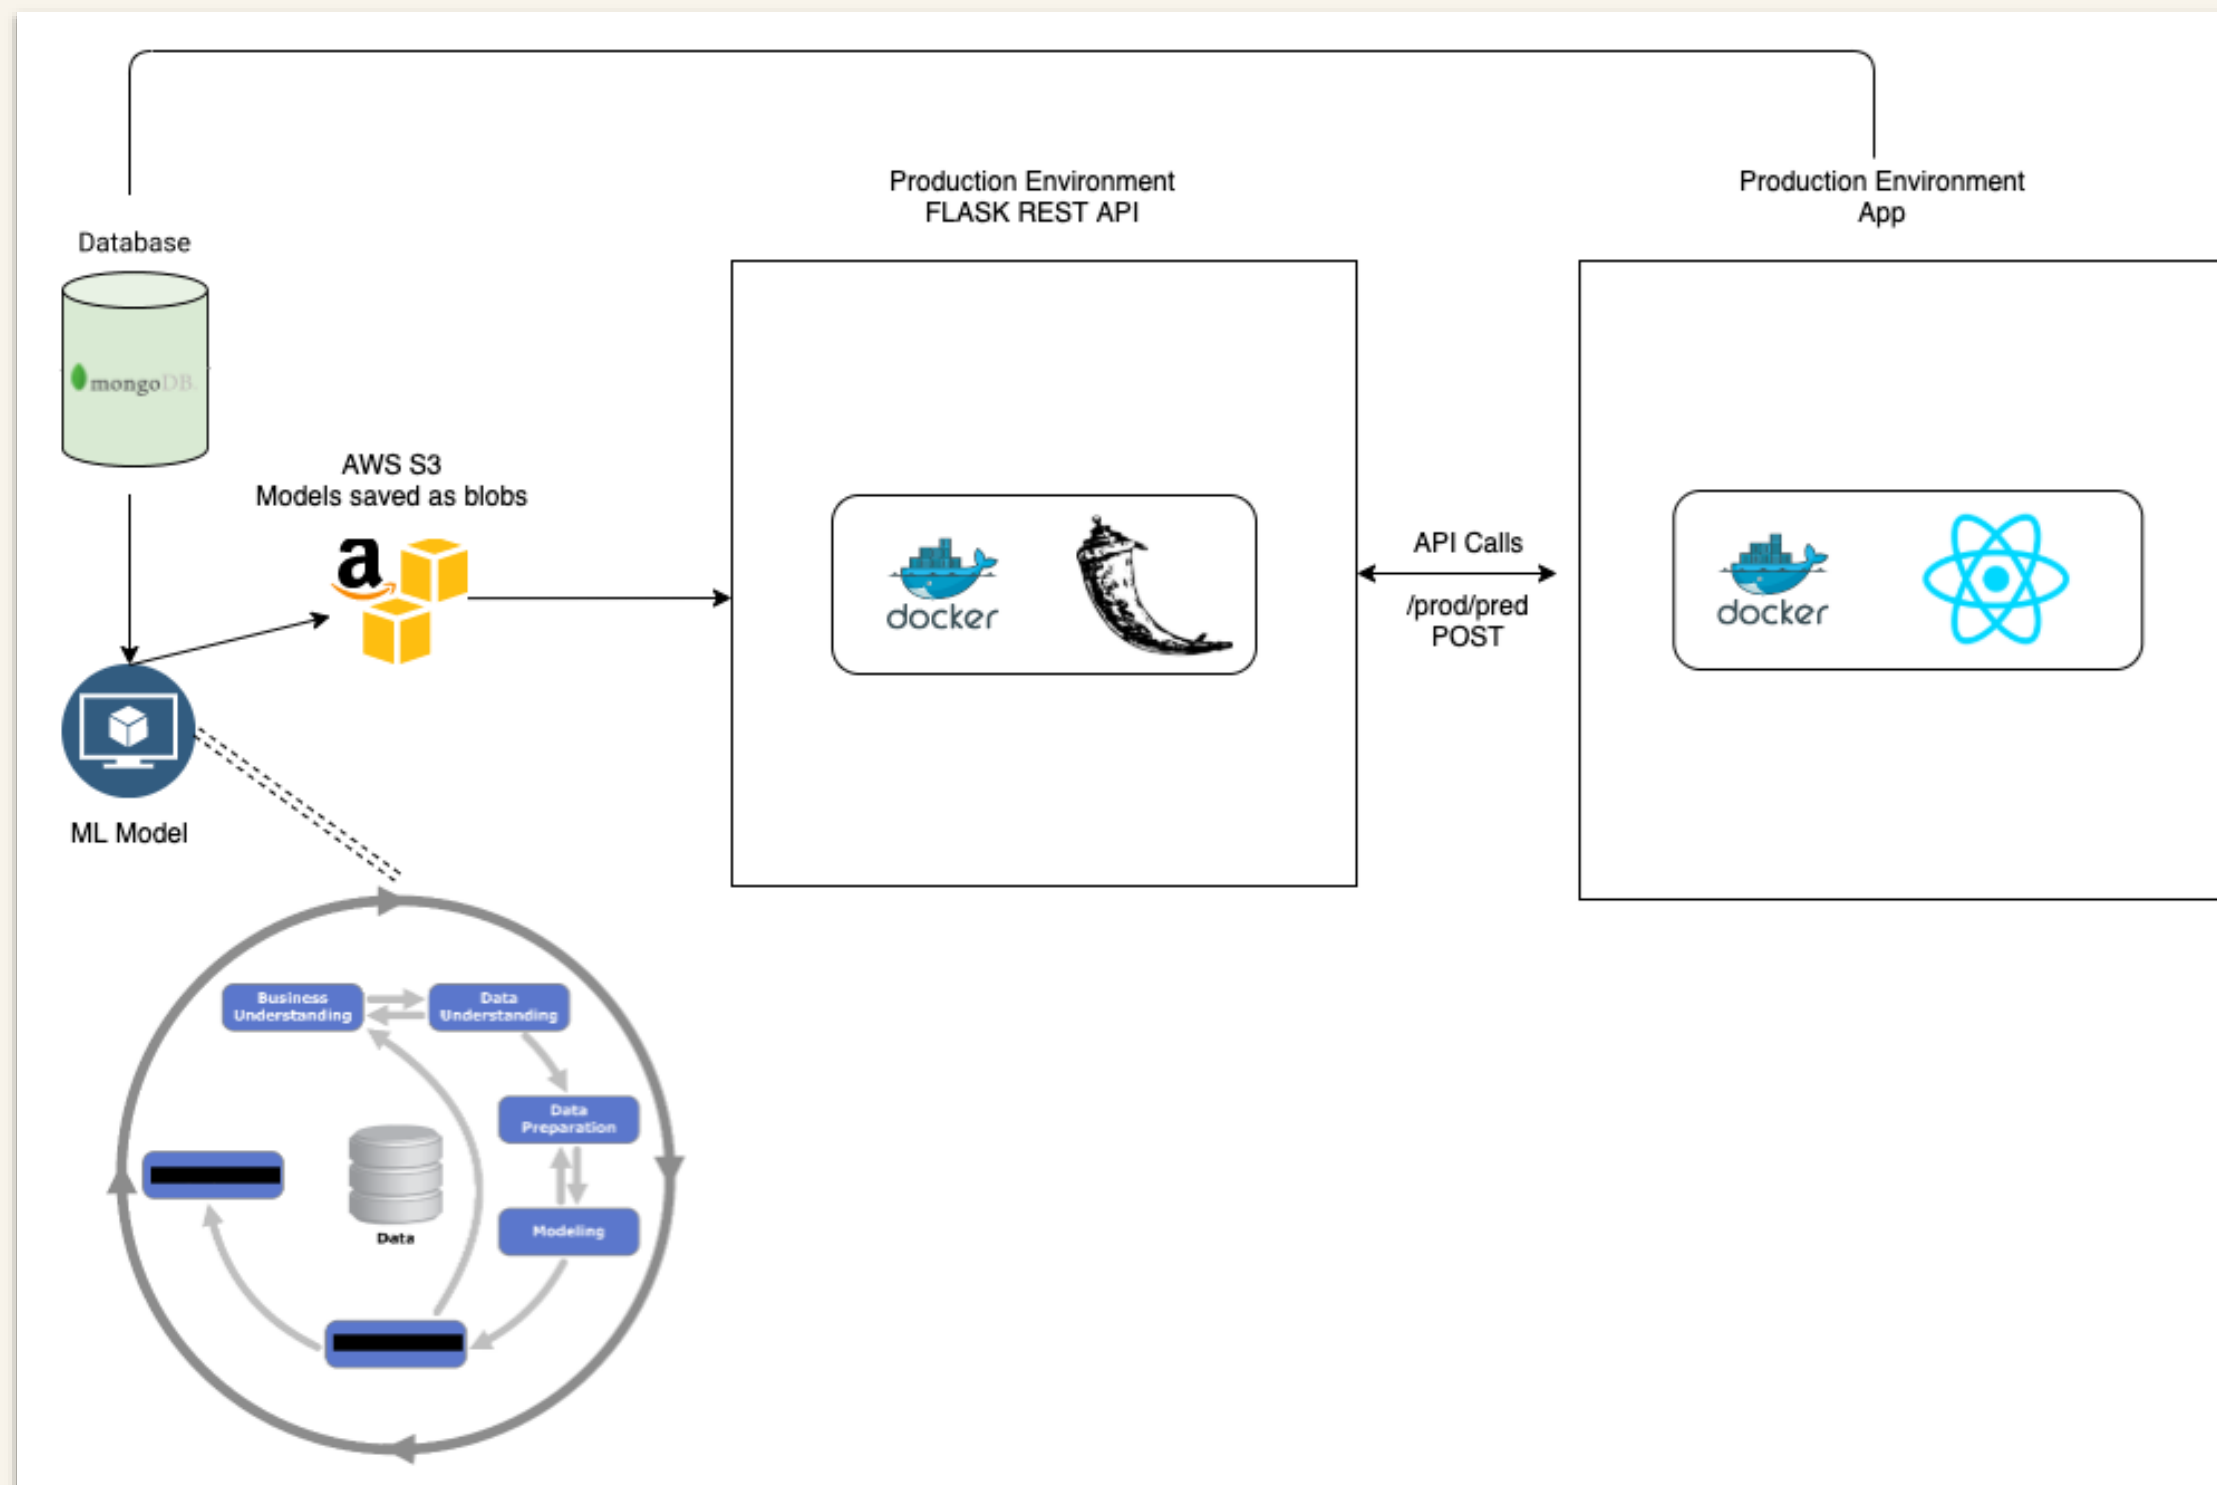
Production Environment
FLASK REST API

Production Environment
App

Database

mongoDB

AWS S3
Models saved as blobs

a

docker

API Calls

/prod/pred
POST

docker

ML Model

Business Understanding

Data Understanding

Data Preparation

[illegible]

Data

Modeling

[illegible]